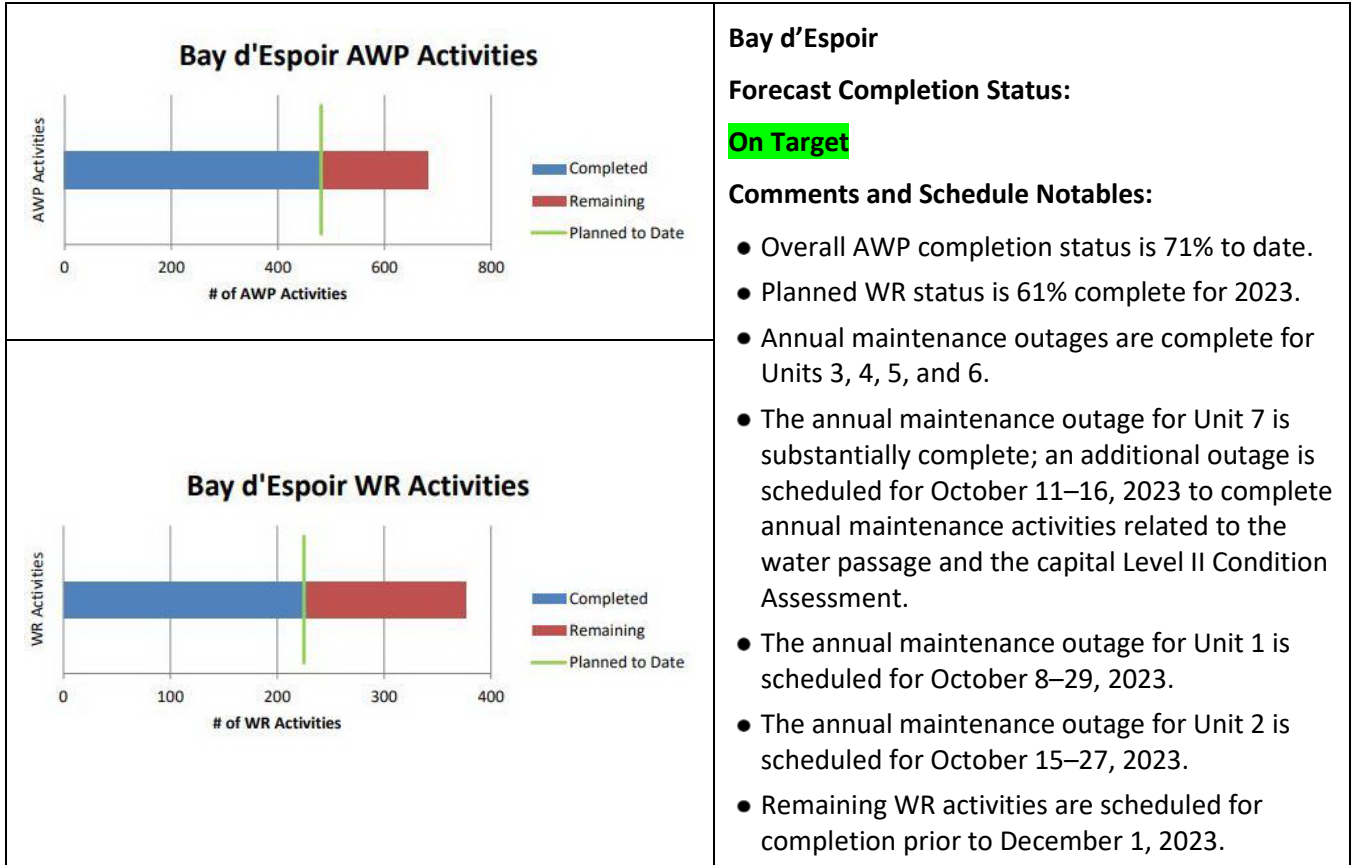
Bay d'Espoir AWP Activities

AWP Activities

Completed
Remaining
Planned to Date

0
200
400
600
800
# of AWP Activities

Bay d'Espoir WR Activities

WR Activities

Completed
Remaining
Planned to Date

0
100
200
300
400
# of WR Activities

Bay d’Espoir

Forecast Completion Status:

On Target

Comments and Schedule Notables:

- Overall AWP completion status is 71% to date.
- Planned WR status is 61% complete for 2023.
- Annual maintenance outages are complete for Units 3, 4, 5, and 6.
- The annual maintenance outage for Unit 7 is substantially complete; an additional outage is scheduled for October 11–16, 2023 to complete annual maintenance activities related to the water passage and the capital Level II Condition Assessment.
- The annual maintenance outage for Unit 1 is scheduled for October 8–29, 2023.
- The annual maintenance outage for Unit 2 is scheduled for October 15–27, 2023.
- Remaining WR activities are scheduled for completion prior to December 1, 2023.